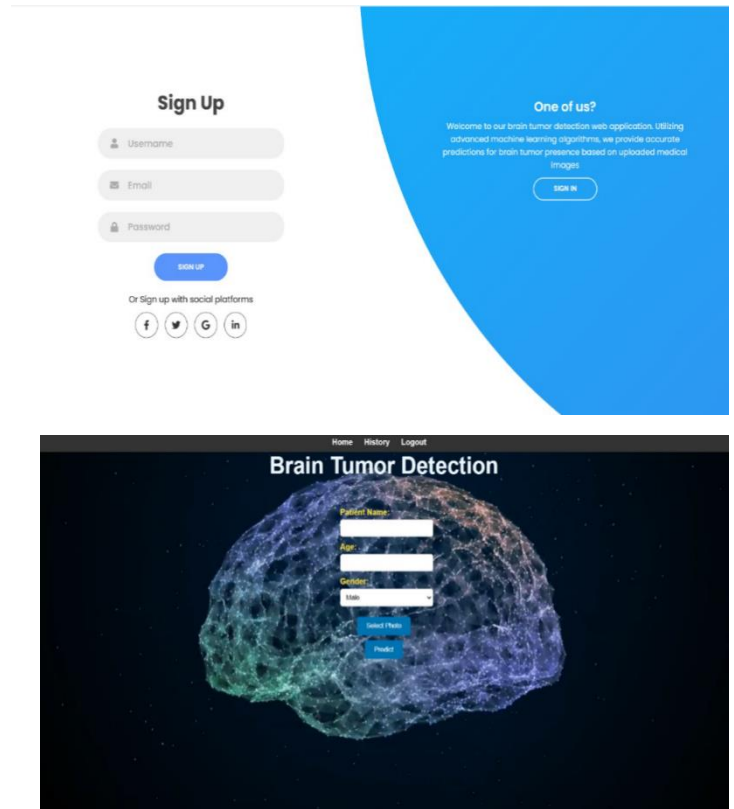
Sign Up

Username

Email

Password

SIGN UP

Or Sign up with social platforms

f G in

One of us?

Welcome to our brain tumor detection web application. Utilizing advanced machine learning algorithms, we provide accurate predictions for brain tumor presence based on uploaded medical images

SIGN IN

Home History Logout

Brain Tumor Detection

Patient Name:

Age:

Gender:

Male

Select Photo

Predict